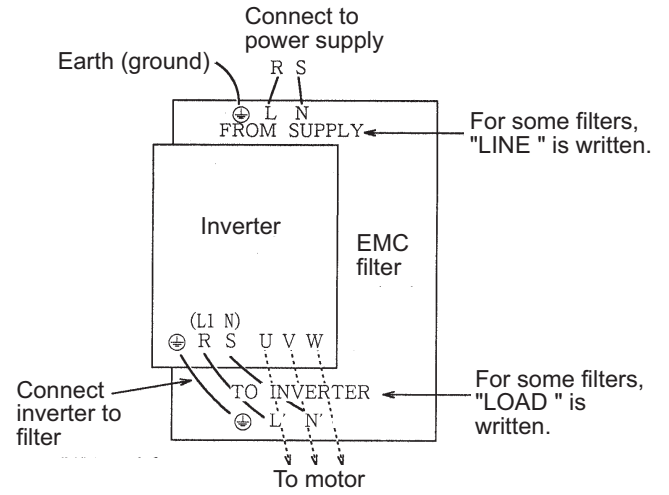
Connect to power supply

Earth (ground)

R S

L N

FROM SUPPLY

For some filters, "LINE " is written.

Inverter

EMC filter

(L1 N)

R S U V W

Connect inverter to filter

TO INVERTER

L' N'

For some filters, "LOAD " is written.

To motor